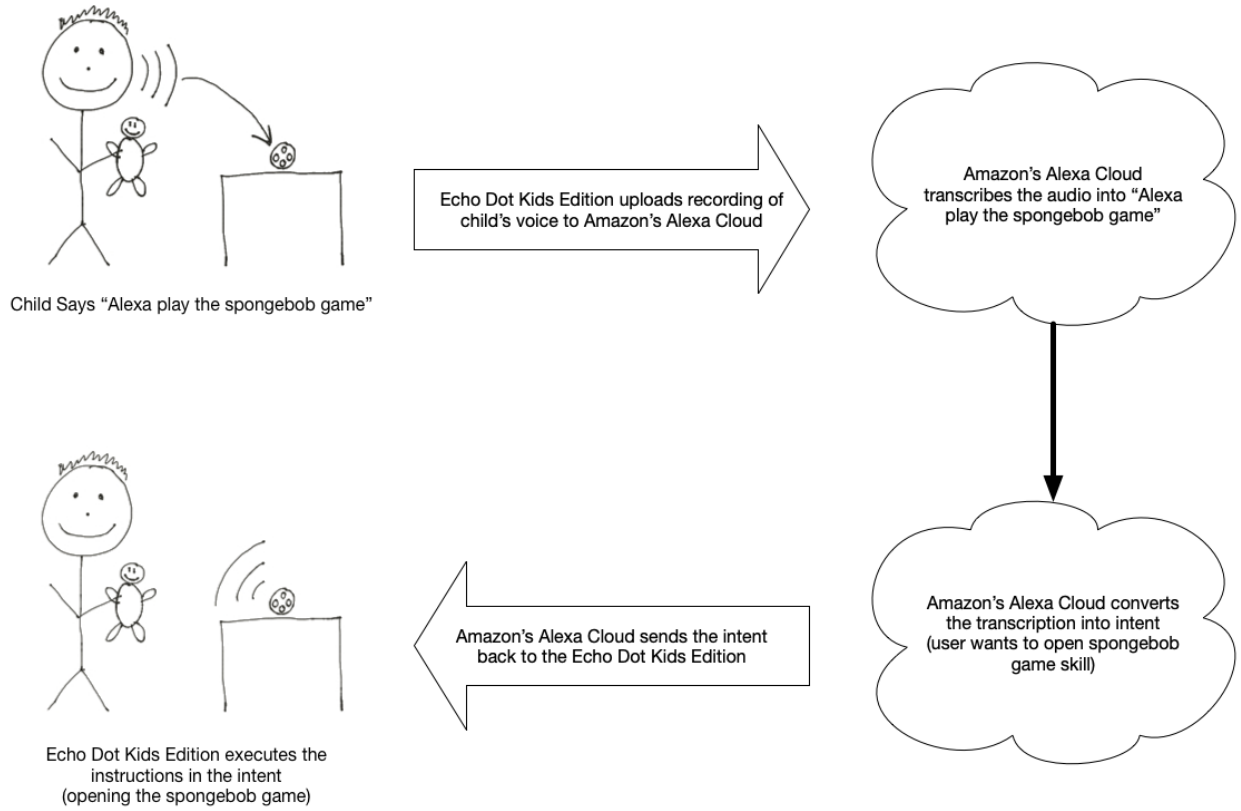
Child Says “Alexa play the spongebob game”

Echo Dot Kids Edition uploads recording of child’s voice to Amazon’s Alexa Cloud

Amazon’s Alexa Cloud transcribes the audio into “Alexa play the spongebob game”

Amazon’s Alexa Cloud converts the transcription into intent (user wants to open spongebob game skill)

Amazon’s Alexa Cloud sends the intent back to the Echo Dot Kids Edition

Echo Dot Kids Edition executes the instructions in the intent (opening the spongebob game)